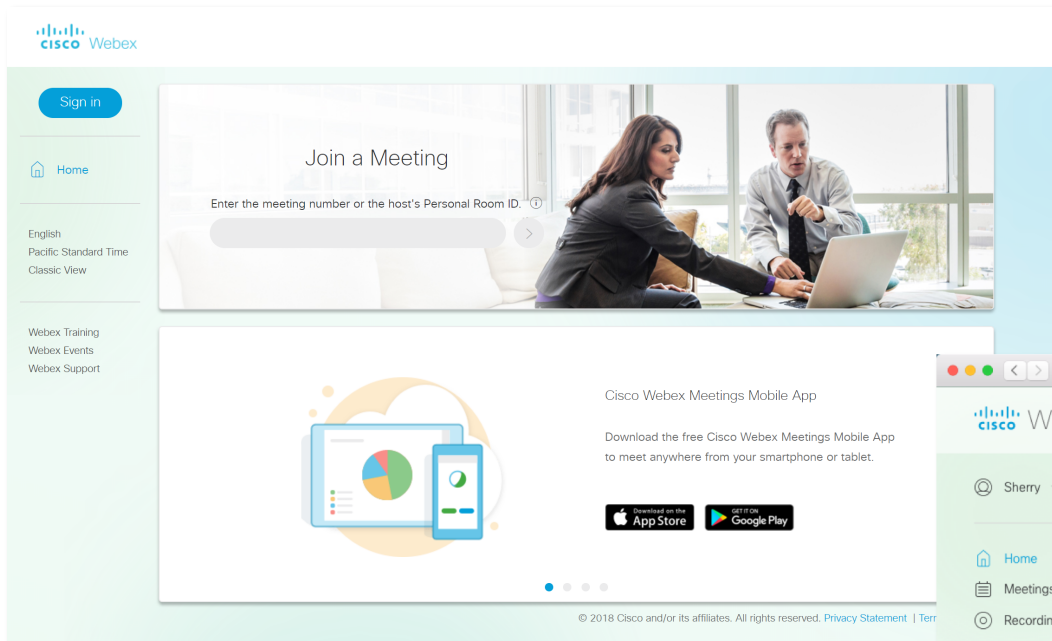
cisco Webex

Sign in

Home

English
Pacific Standard Time
Classic View

Webex Training
Webex Events
Webex Support

Join a Meeting

Enter the meeting number or the host's Personal Room ID.

Cisco Webex Meetings Mobile App

Download the free Cisco Webex Meetings Mobile App to meet anywhere from your smartphone or tablet.

Download on the App Store

GET IT ON Google Play

© 2018 Cisco and/or its affiliates. All rights reserved. Privacy Statement | Terr

cisco W

Sherry

Home

Meeting

Recordin